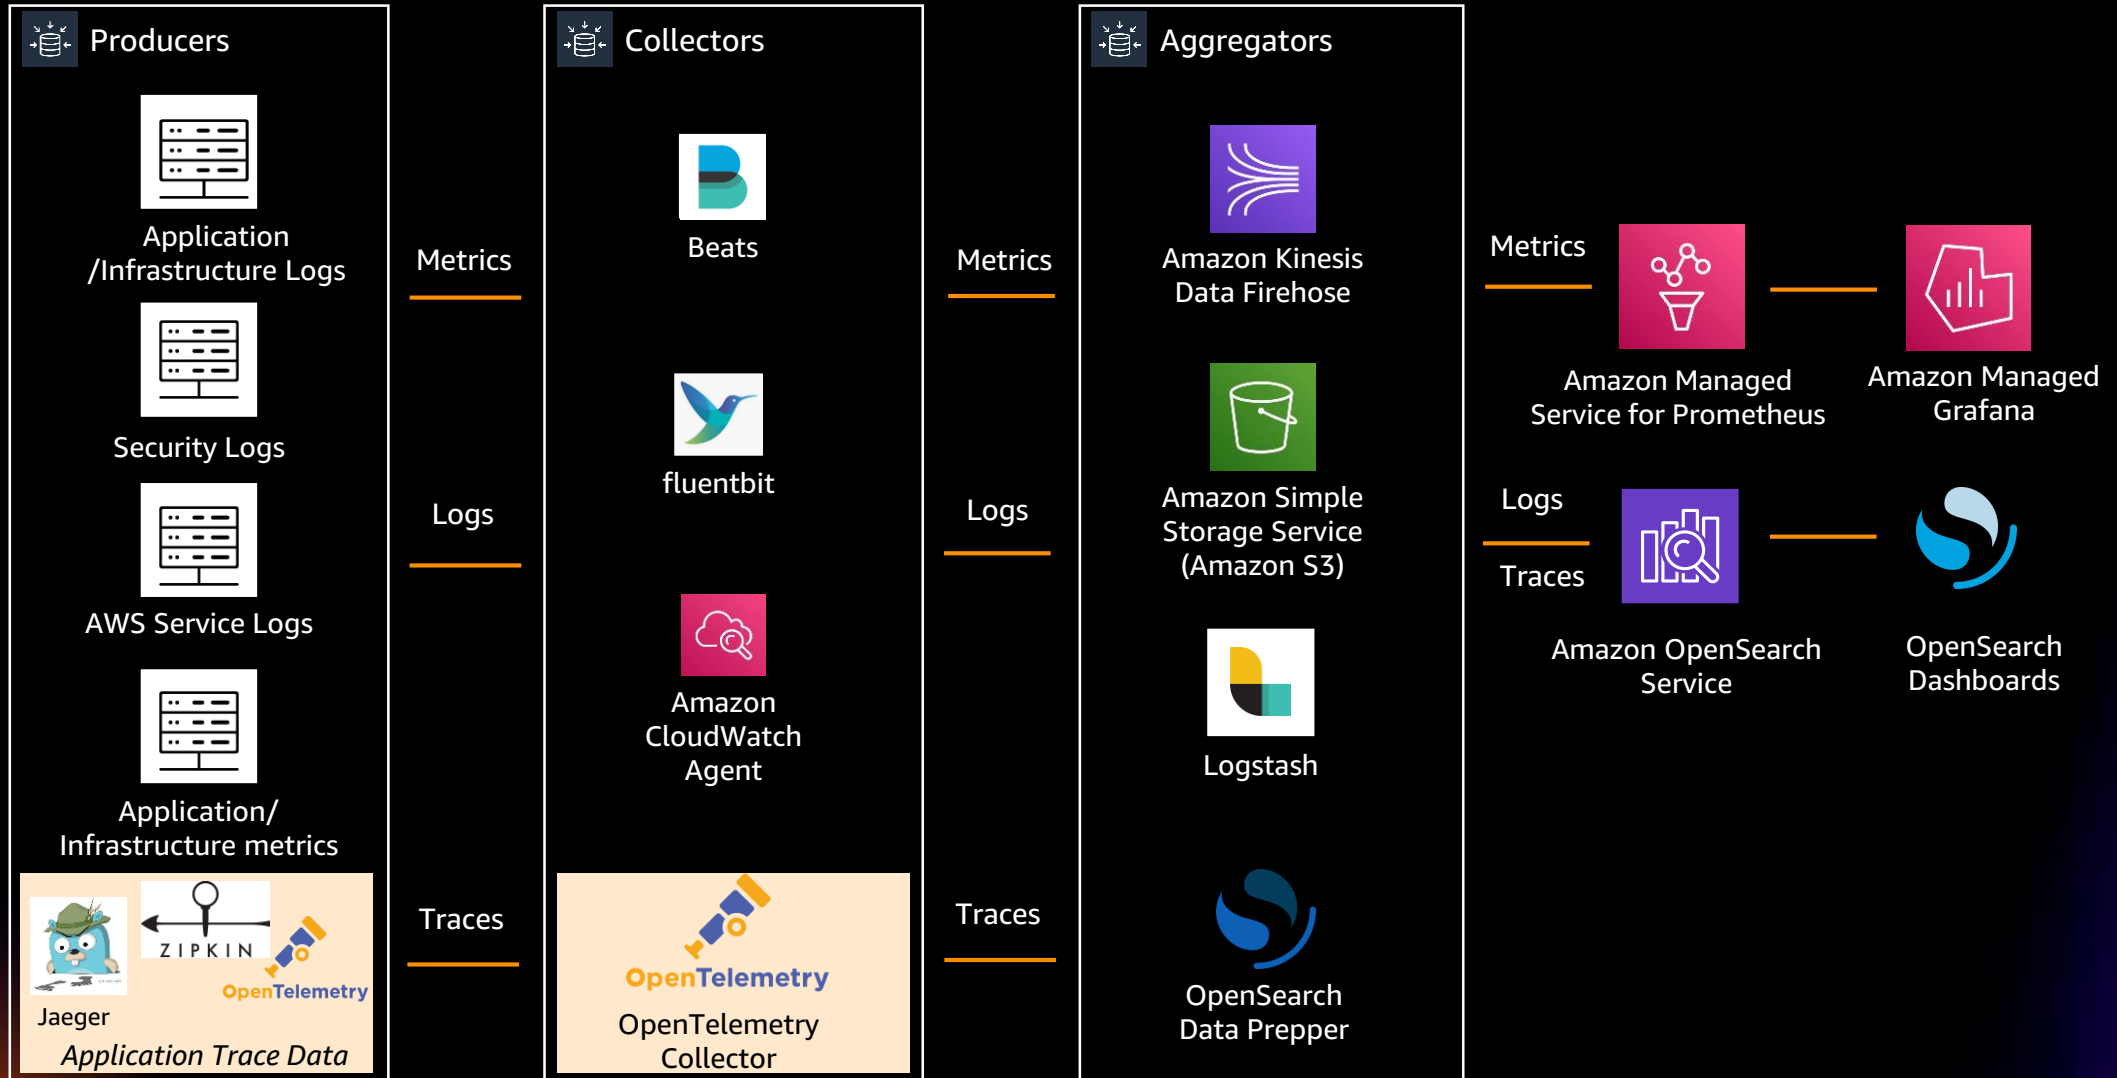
Producers

Application /Infrastructure Logs

Security Logs

AWS Service Logs

Application/ Infrastructure metrics

ZIPKIN

OpenTelemetry

Jaeger

Application Trace Data

Metrics

Logs

Traces

Collectors

Beats

fluentbit

Amazon CloudWatch Agent

OpenTelemetry

OpenTelemetry Collector

Metrics

Logs

Traces

Aggregators

Amazon Kinesis Data Firehose

Amazon Simple Storage Service (Amazon S3)

Logstash

OpenSearch Data Prepper

Metrics

Amazon Managed Service for Prometheus

Amazon Managed Grafana

Logs

Traces

Amazon OpenSearch Service

OpenSearch Dashboards